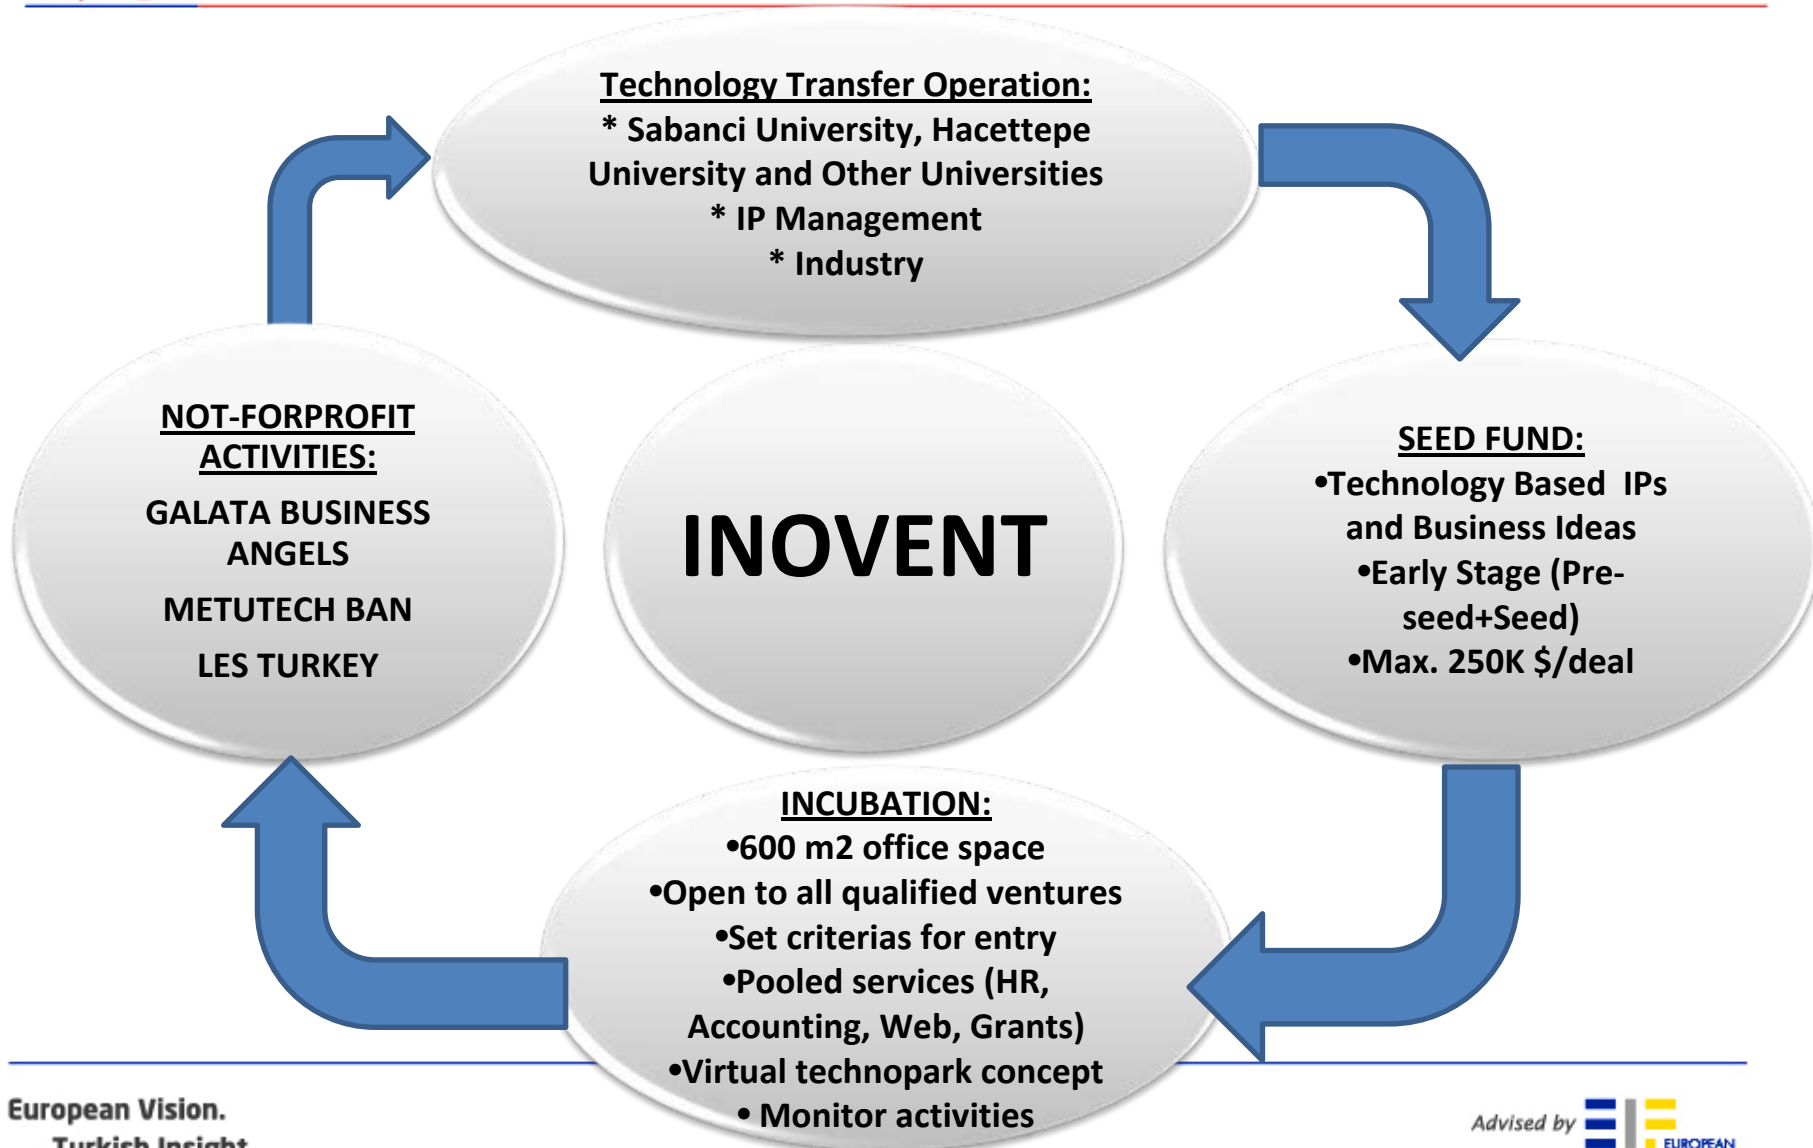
Technology Transfer Operation:
* Sabanci University, Hacettepe University and Other Universities
* IP Management
* Industry

NOT-FORPROFIT ACTIVITIES:
GALATA BUSINESS ANGELS
METUTECH BAN
LES TURKEY

INOVENT

SEED FUND:
•Technology Based IPs and Business Ideas
•Early Stage (Pre-seed+Seed)
•Max. 250K $/deal

INCUBATION:
•600 m2 office space
•Open to all qualified ventures
•Set criterias for entry
•Pooled services (HR, Accounting, Web, Grants)
•Virtual technopark concept
• Monitor activities

European Vision.
Turkish Insight

Advised by EUROPEAN